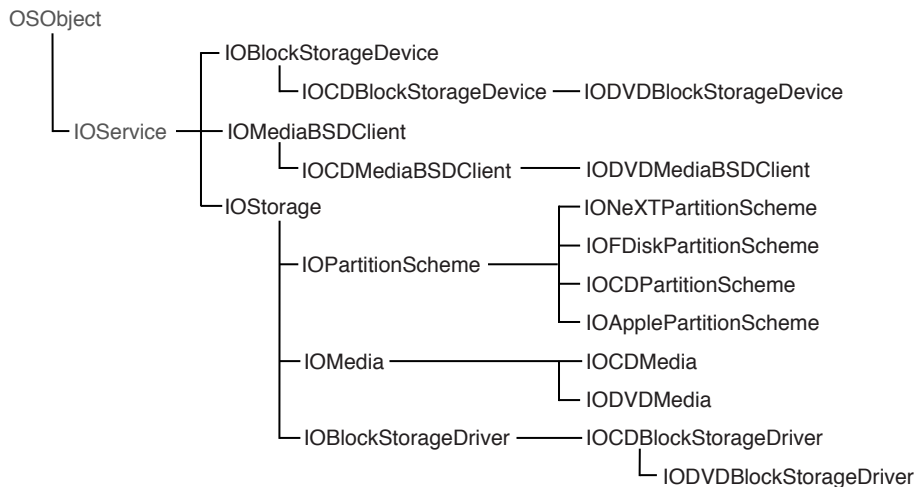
OSObject

IOService

IOBlockStorageDevice

IOCDBlockStorageDevice

IODVDBlockStorageDevice

IOMediaBSDClient

IOCDMediaBSDClient

IODVDMediaBSDClient

IOStorage

IOPartitionScheme

IONeXTPartitionScheme

IOFDiskPartitionScheme

IOCDPartitionScheme

IOApplePartitionScheme

IOMedia

IOCDMedia

IODVDMedia

IOBlockStorageDriver

IOCDBlockStorageDriver

IODVDBlockStorageDriver